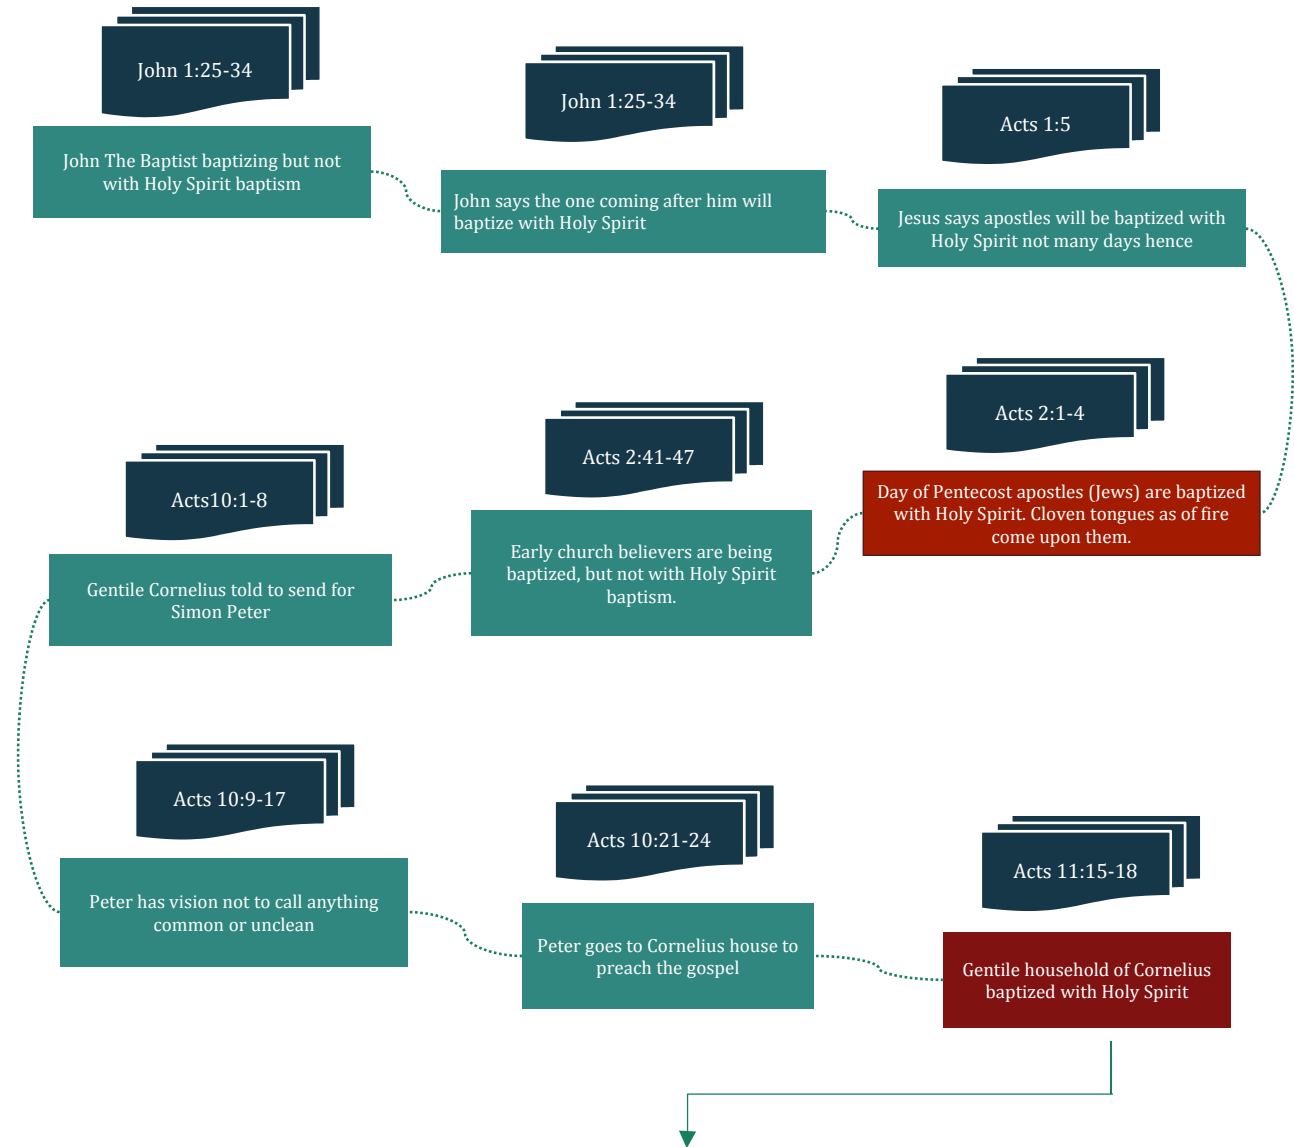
John 1:25-34

John The Baptist baptizing but not with Holy Spirit baptism

John 1:25-34

John says the one coming after him will baptize with Holy Spirit

Acts 1:5

Jesus says apostles will be baptized with Holy Spirit not many days hence

Acts 2:1-4

Day of Pentecost apostles (Jews) are baptized with Holy Spirit. Cloven tongues as of fire come upon them.

Acts 2:41-47

Early church believers are being baptized, but not with Holy Spirit baptism.

Acts10:1-8

Gentile Cornelius told to send for Simon Peter

Acts 10:9-17

Peter has vision not to call anything common or unclean

Acts 10:21-24

Peter goes to Cornelius house to preach the gospel

Acts 11:15-18

Gentile household of Cornelius baptized with Holy Spirit